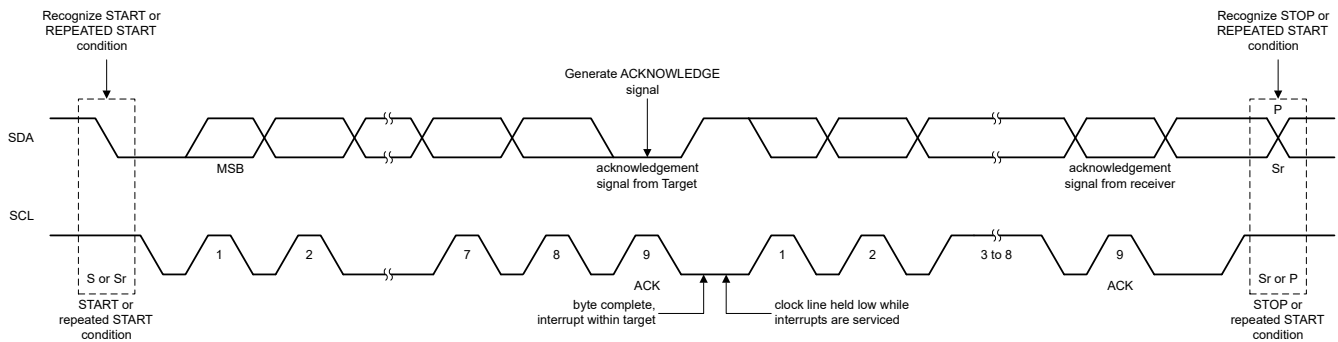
Recognize START or REPEATED START condition

Generate ACKNOWLEDGE signal

Recognize STOP or REPEATED START condition

SDA

P

MSB

acknowledgement signal from Target

acknowledgement signal from receiver

Sr

SCL

S or Sr

1

2

7

8

9

1

2

3 to 8

9

Sr or P

ACK

ACK

START or repeated START condition

byte complete, interrupt within target

clock line held low while interrupts are serviced

STOP or repeated START condition